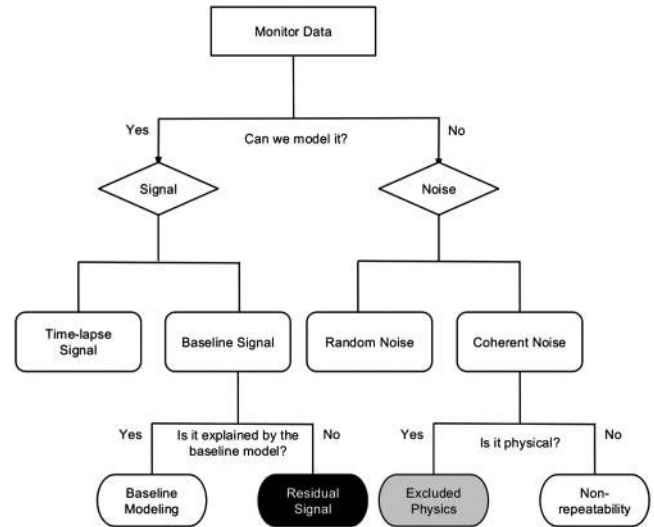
Monitor Data

Yes

Can we model it?

No

Signal

Noise

Time-lapse Signal

Baseline Signal

Random Noise

Coherent Noise

Yes

Is it explained by the baseline model?

No

Yes

Is it physical?

No

Baseline Modeling

Residual Signal

Excluded Physics

Non-repeatability